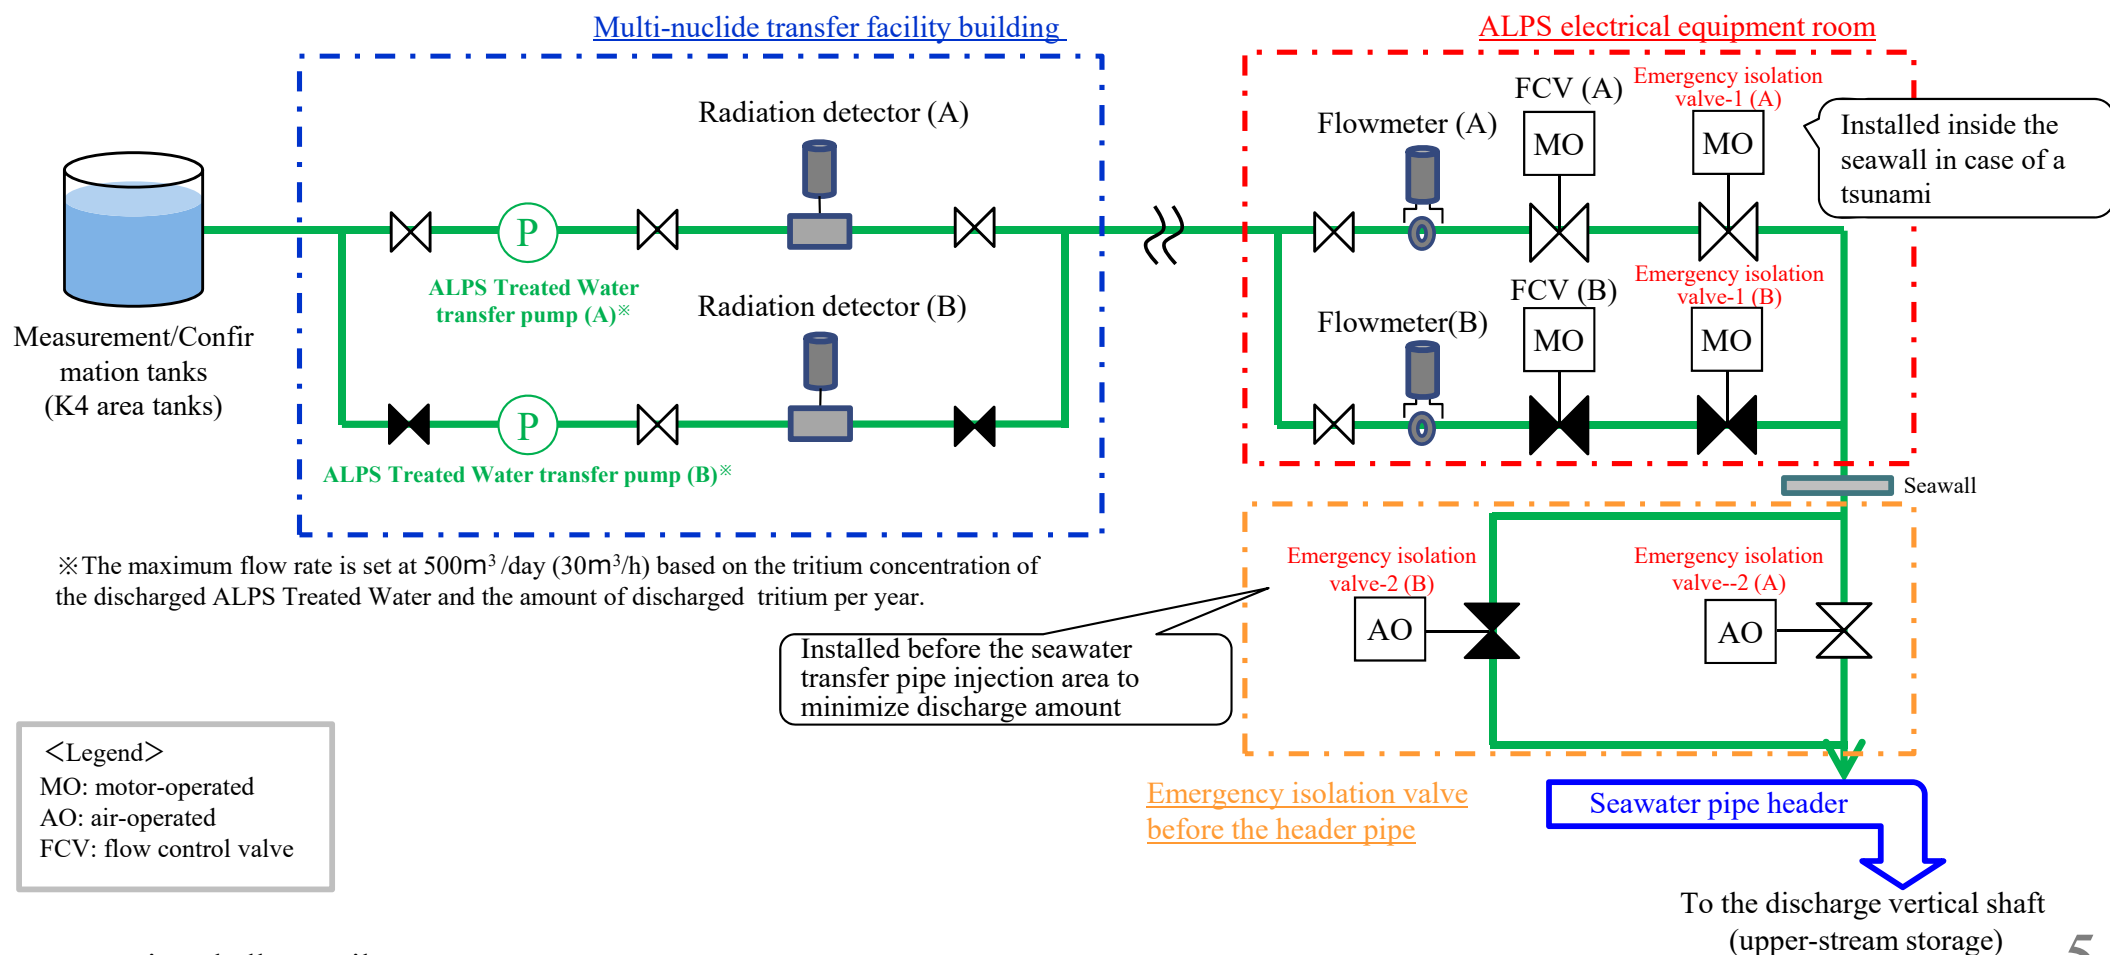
Multi-nuclide transfer facility building

ALPS electrical equipment room

Measurement/Confirmation tanks (K4 area tanks)

P

ALPS Treated Water transfer pump (A)※

Radiation detector (A)

Radiation detector (B)

P

ALPS Treated Water transfer pump (B)※

Flowmeter (A)

FCV (A)

MO

Emergency isolation valve-1 (A)

MO

Installed inside the seawall in case of a tsunami

Flowmeter(B)

FCV (B)

MO

Emergency isolation valve-1 (B)

MO

Seawall

※The maximum flow rate is set at 500m$^3$ /day (30m$^3$/h) based on the tritium concentration of the discharged ALPS Treated Water and the amount of discharged tritium per year.

Emergency isolation valve-2 (B)

AO

Emergency isolation valve--2 (A)

AO

Installed before the seawater transfer pipe injection area to minimize discharge amount

＜Legend＞
MO: motor-operated
AO: air-operated
FCV: flow control valve

Emergency isolation valve before the header pipe

Seawater pipe header

To the discharge vertical shaft (upper-stream storage)

5